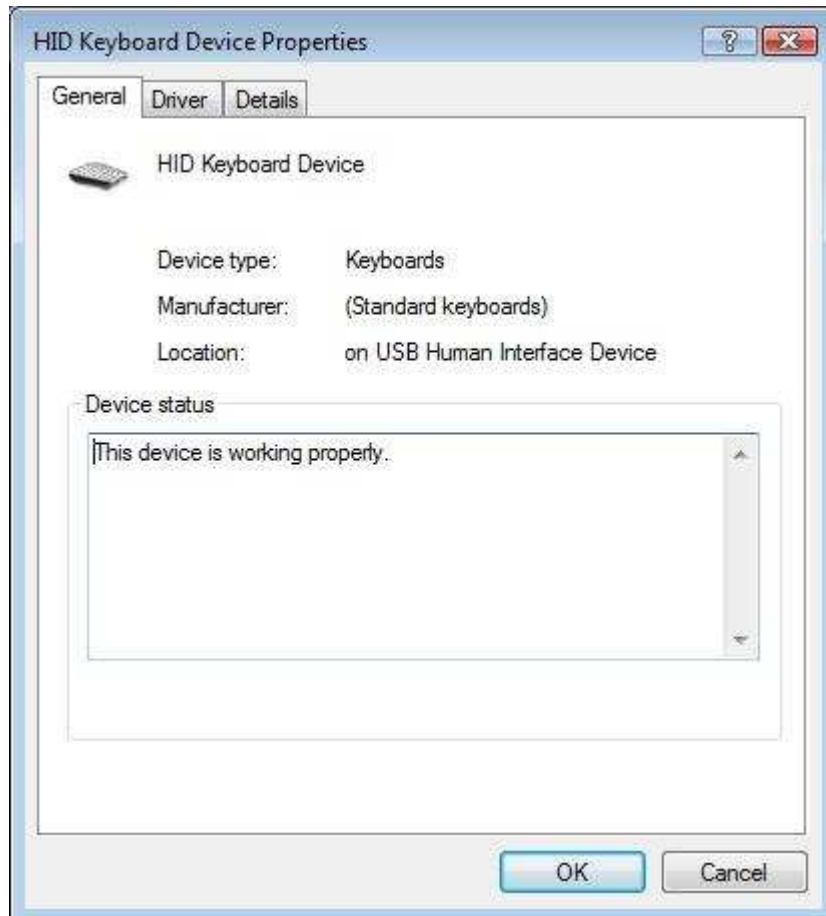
HID Keyboard Device Properties

?

General Driver Details

HID Keyboard Device

Device type: Keyboards

Manufacturer: (Standard keyboards)

Location: on USB Human Interface Device

Device status

This device is working properly.

OK Cancel